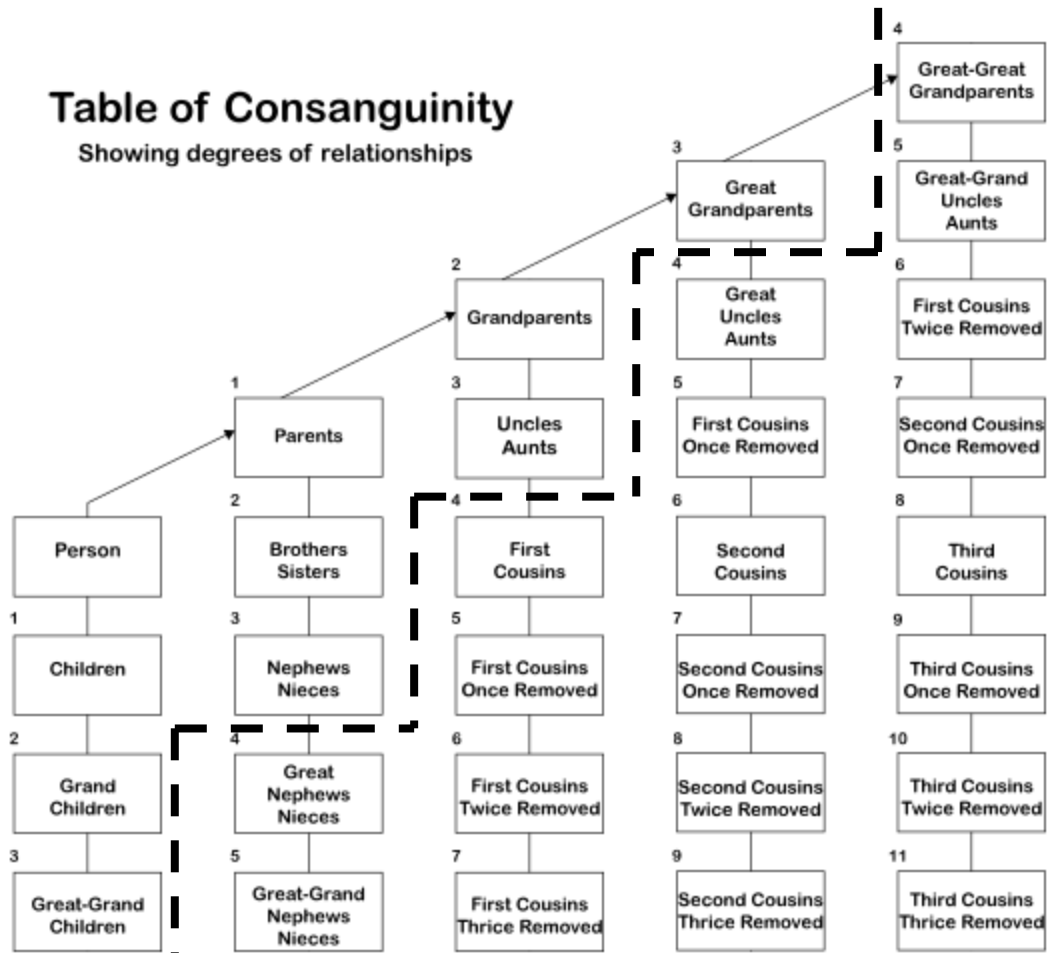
Table of Consanguinity
Showing degrees of relationships

Person

1
Children

2
Grand Children

3
Great-Grand Children

1
Parents

2
Brothers Sisters

3
Nephews Nieces

4
Great Nephews Nieces

5
Great-Grand Nephews Nieces

2
Grandparents

3
Uncles Aunts

4
First Cousins

5
First Cousins Once Removed

6
First Cousins Twice Removed

7
First Cousins Thrice Removed

3
Great Grandparents

4
Great Uncles Aunts

5
First Cousins Once Removed

6
Second Cousins

7
Second Cousins Once Removed

8
Second Cousins Twice Removed

9
Second Cousins Thrice Removed

4
Great-Great Grandparents

5
Great-Grand Uncles Aunts

6
First Cousins Twice Removed

7
Second Cousins Once Removed

8
Third Cousins

9
Third Cousins Once Removed

10
Third Cousins Twice Removed

11
Third Cousins Thrice Removed